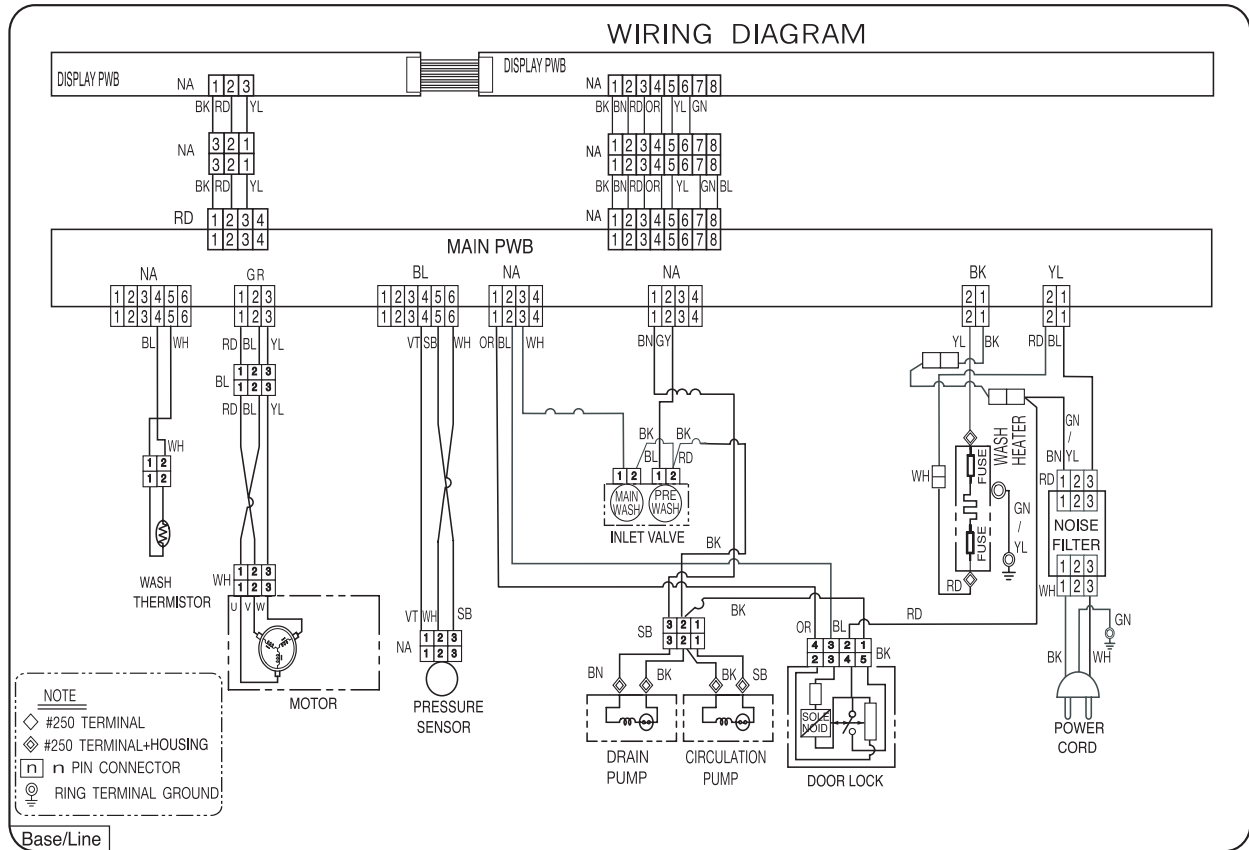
WIRING DIAGRAM

DISPLAY PWB
NA 1 2 3
BK RD YL
NA 3 2 1
3 2 1
BK RD YL
RD 1 2 3 4
1 2 3 4

DISPLAY PWB
NA 1 2 3 4 5 6 7 8
BK BN RD OR YL GN
NA 1 2 3 4 5 6 7 8
1 2 3 4 5 6 7 8
BK BN RD OR YL GN BL
NA 1 2 3 4 5 6 7 8
1 2 3 4 5 6 7 8

MAIN PWB

NA 1 2 3 4 5 6
1 2 3 4 5 6
BL WH
WH
1 2
1 2
WASH THERMISTOR

GR 1 2 3
1 2 3
RD BL YL
BL 1 2 3
1 2 3
RD BL YL
WH 1 2 3
1 2 3
U V W
MOTOR

BL 1 2 3 4 5 6
1 2 3 4 5 6
VT SB WH
VT WH SB
NA 1 2 3
1 2 3
PRESSURE SENSOR

NA 1 2 3 4
1 2 3 4
OR BL WH

NA 1 2 3 4
1 2 3 4
BN GY
BK BK
BL RD
1 2 1 2
MAIN WASH PRE WASH
INLET VALVE
BK

3 2 1
3 2 1
SB BK
BN BK BK SB
DRAIN PUMP
CIRCULATION PUMP

OR BL
4 3 2 1
2 3 4 5
BK
SOLE NOID
DOOR LOCK
RD

BK 2 1
2 1
YL BK
WH
FUSE
FUSE
WASH HEATER
GN / YL
RD

YL 2 1
2 1
RD BL
GN / YL
BN YL
RD 1 2 3
1 2 3
NOISE FILTER
WH 1 2 3
GN
BK WH
POWER CORD

NOTE
◇ #250 TERMINAL
◈ #250 TERMINAL+HOUSING
n n PIN CONNECTOR
RING TERMINAL GROUND

Base/Line